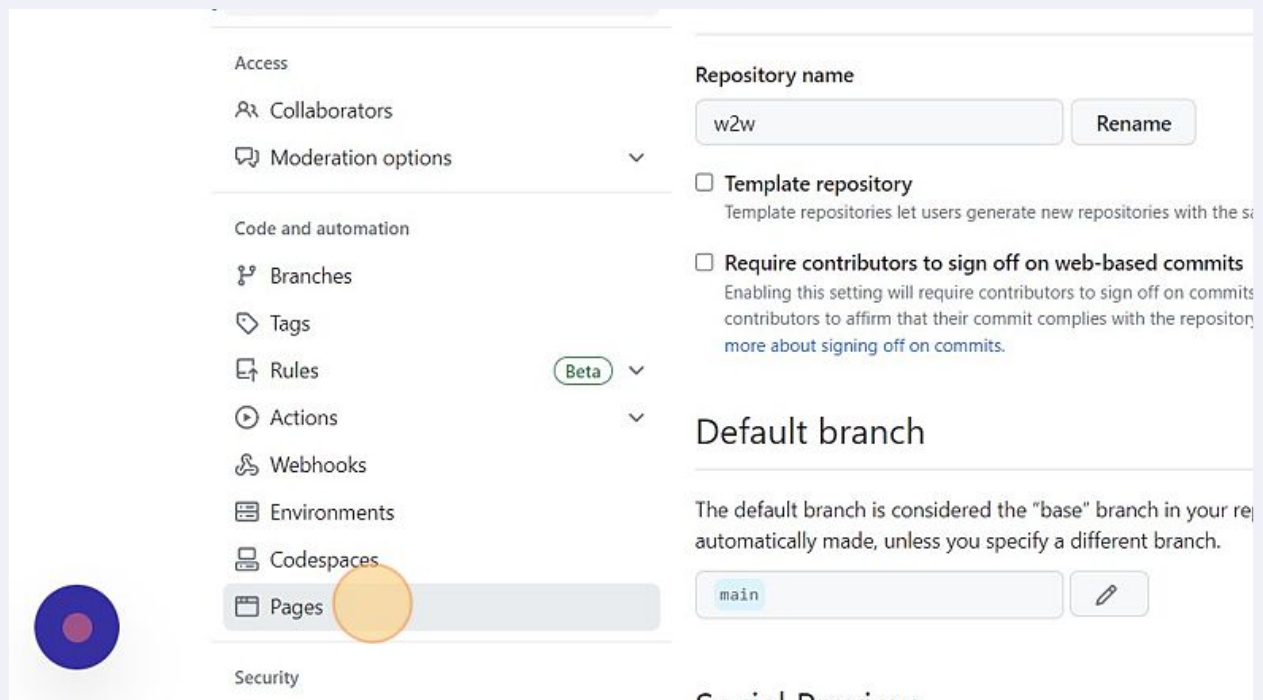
Access

Collaborators

Moderation options

Code and automation

Branches

Tags

Rules Beta

Actions

Webhooks

Environments

Codespaces

Pages

Security

Repository name

w2w

Rename

Template repository

Template repositories let users generate new repositories with the s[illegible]

Require contributors to sign off on web-based commits

Enabling this setting will require contributors to sign off on commits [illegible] contributors to affirm that their commit complies with the repositor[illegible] more about signing off on commits.

Default branch

The default branch is considered the "base" branch in your re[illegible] automatically made, unless you specify a different branch.

main